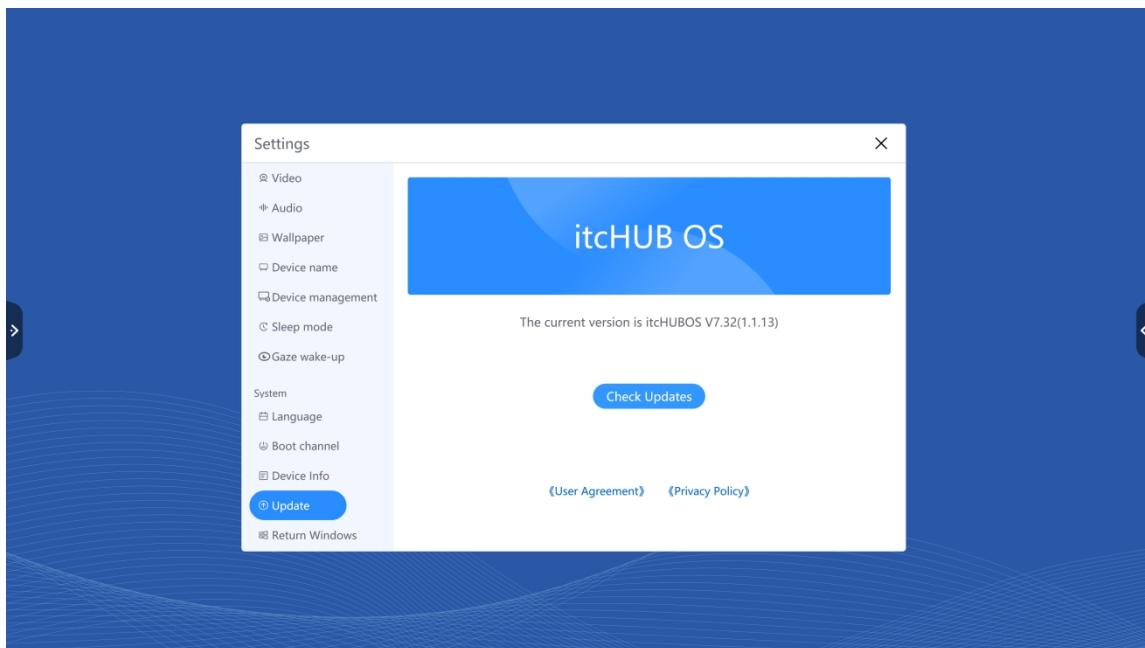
Settings

×

Video
Audio
Wallpaper
Device name
Device management
Sleep mode
Gaze wake-up

System
Language
Boot channel
Device Info
Update
Return Windows

itcHUB OS

The current version is itcHUBOS V7.32(1.1.13)

Check Updates

《User Agreement》 《Privacy Policy》